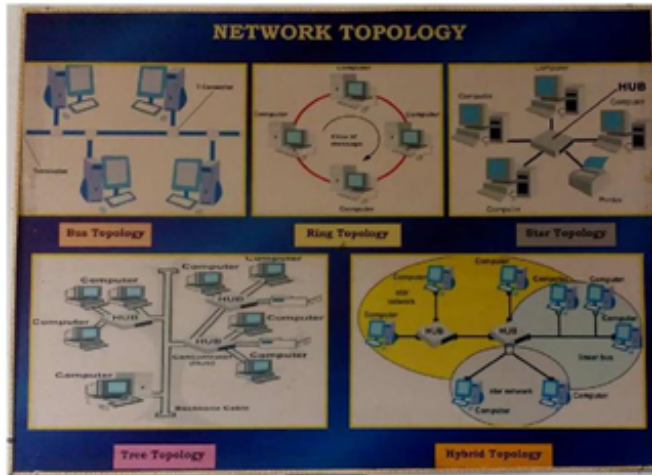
NETWORK TOPOLOGY

T-Connector

Terminator

Bus Topology

Computer

Computer

Computer

Flow of message

Computer

Ring Topology

Computer

HUB

Computer

Computer

Computer

Printer

Star Topology

Computer

Computer

HUB

Computer

Computer

Computer

HUB

Computer

Computer

Computer

Backbone Cable

Tree Topology

Computer

Computer

star network

Computer

HUB

HUB

Computer

Computer

Computer

linear bus

star network

Computer

Computer

Hybrid Topology